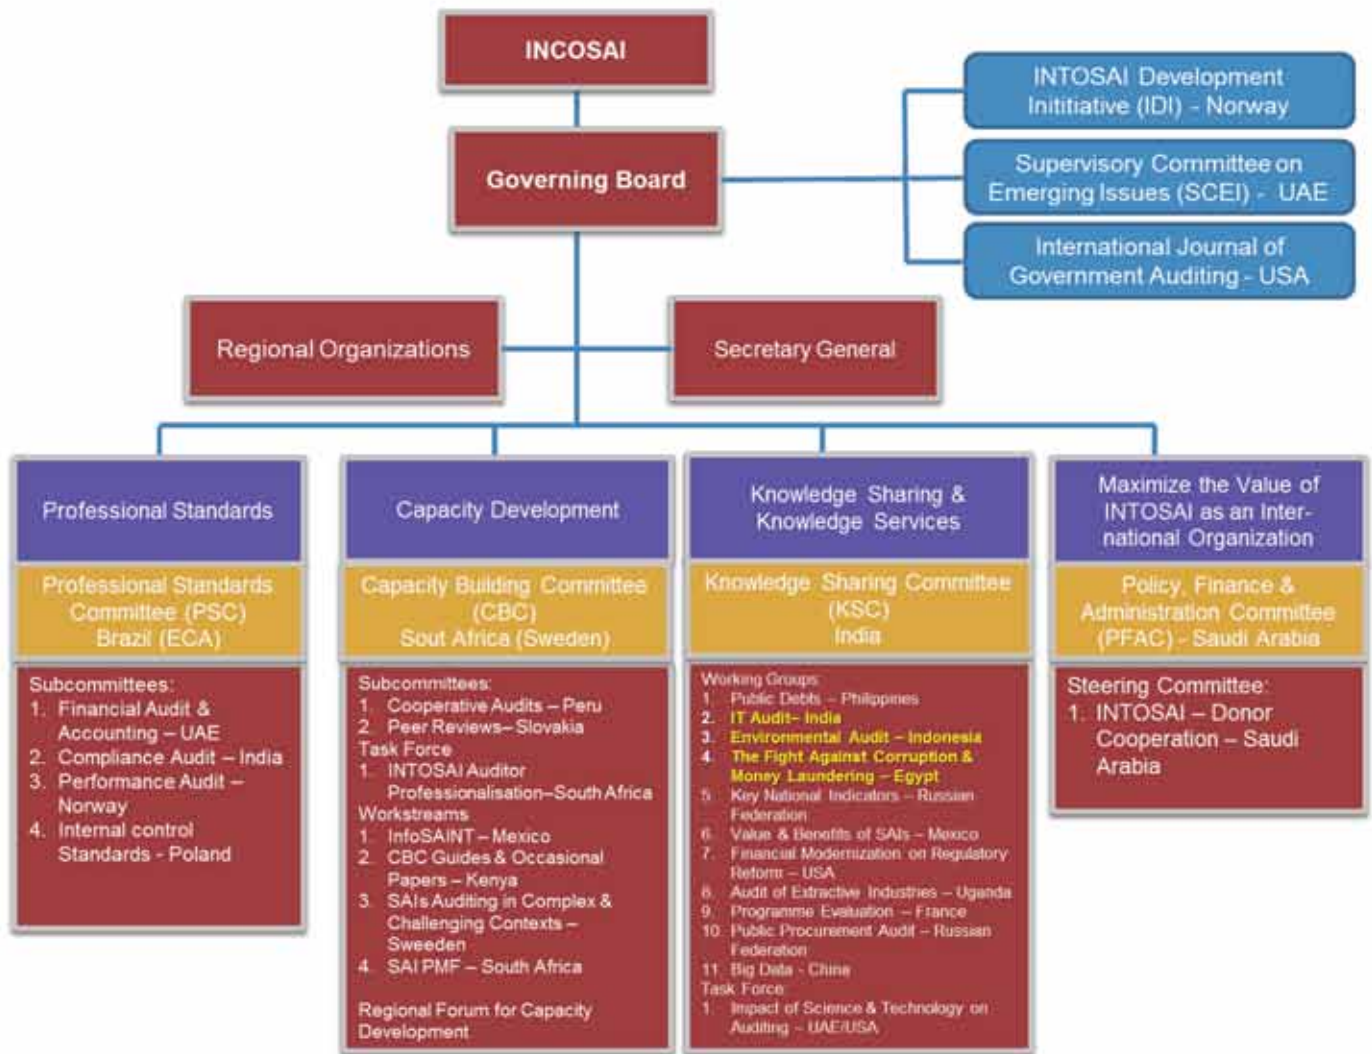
INCOSAI

Governing Board

INTOSAI Development Inititiative (IDI) - Norway

Supervisory Committee on Emerging Issues (SCEI) - UAE

International Journal of Government Auditing - USA

Regional Organizations

Secretary General

Professional Standards

Professional Standards Committee (PSC) Brazil (ECA)

Subcommittees:
1. Financial Audit & Accounting – UAE
2. Compliance Audit – India
3. Performance Audit – Norway
4. Internal control Standards - Poland

Capacity Development

Capacity Building Committee (CBC) Sout Africa (Sweden)

Subcommittees:
1. Cooperative Audits – Peru
2. Peer Reviews– Slovakia
Task Force
1. INTOSAI Auditor Professionalisation–South Africa
Workstreams
1. InfoSAINT – Mexico
2. CBC Guides & Occasional Papers – Kenya
3. SAIs Auditing in Complex & Challenging Contexts – Sweeden
4. SAI PMF – South Africa

Regional Forum for Capacity Development

Knowledge Sharing & Knowledge Services

Knowledge Sharing Committee (KSC) India

Working Groups
1. Public Debts – Philippines
2. IT Audit– India
3. Environmental Audit – Indonesia
4. The Fight Against Corruption & Money Laundering – Egypt
5. Key National Indicators – Russian Federation
6. Value & Benefits of SAIs – Mexico
7. Financial Modernization on Regulatory Reform – USA
8. Audit of Extractive Industries – Uganda
9. Programme Evaluation – France
10. Public Procurement Audit – Russian Federation
11. Big Data - China
Task Force
1. Impact of Science & Technology on Auditing – UAE/USA

Maximize the Value of INTOSAI as an International Organization

Policy, Finance & Administration Committee (PFAC) - Saudi Arabia

Steering Committee:
1. INTOSAI – Donor Cooperation – Saudi Arabia